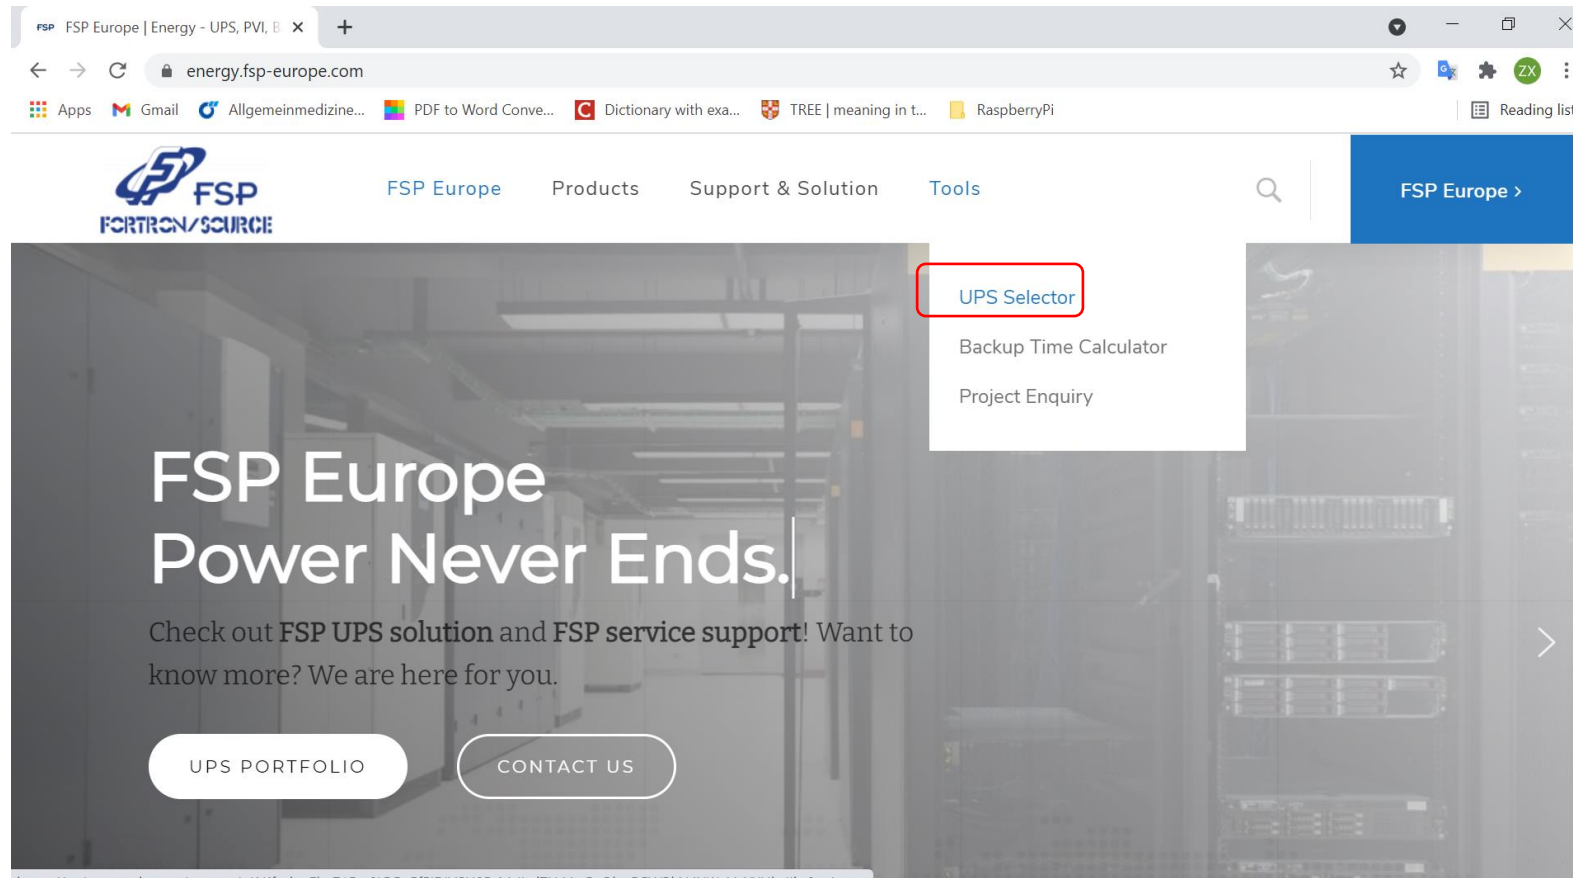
FSP FSP Europe | Energy - UPS, PVI, B ×
+
energy.fsp-europe.com
Apps Gmail Allgemeinmedizine... PDF to Word Conve... Dictionary with exa... TREE | meaning in t... RaspberryPi
Reading list
ZX

FSP
FORTRON/SOURCE
FSP Europe
Products
Support & Solution
Tools
FSP Europe ›

UPS Selector
Backup Time Calculator
Project Enquiry

FSP Europe
Power Never Ends.

Check out FSP UPS solution and FSP service support! Want to know more? We are here for you.

UPS PORTFOLIO
CONTACT US

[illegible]